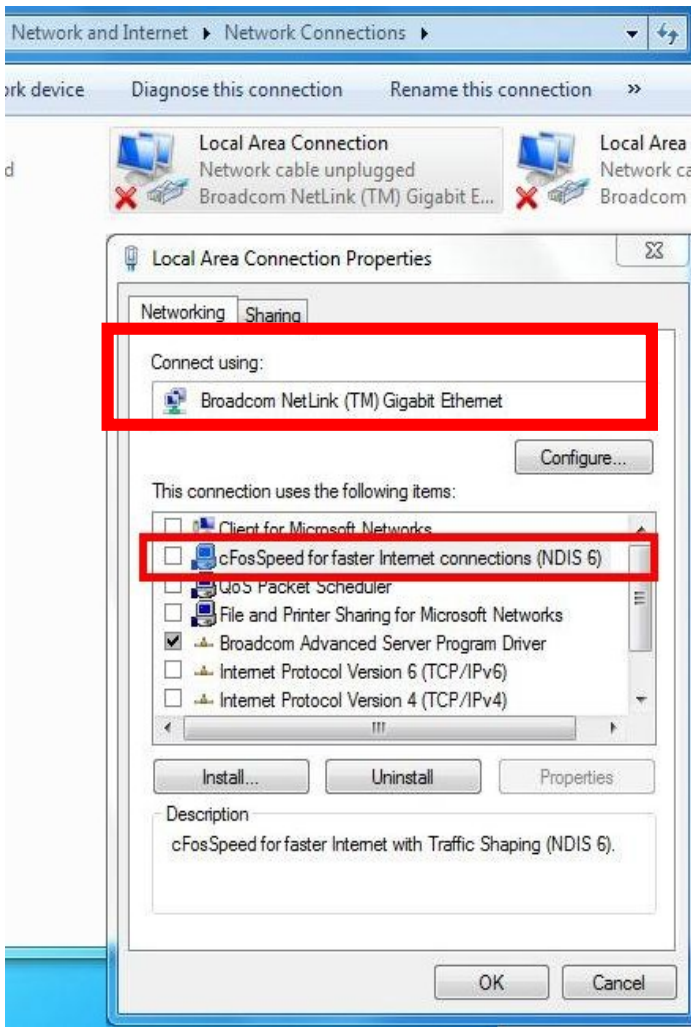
Network and Internet ▸ Network Connections ▸

rk device Diagnose this connection Rename this connection »

d

Local Area Connection
Network cable unplugged
Broadcom NetLink (TM) Gigabit E...

Local Area
Network ca
Broadcom

Local Area Connection Properties

Networking Sharing

Connect using:

Broadcom NetLink (TM) Gigabit Ethernet

Configure...

This connection uses the following items:

Client for Microsoft Networks
cFosSpeed for faster Internet connections (NDIS 6)
QoS Packet Scheduler
File and Printer Sharing for Microsoft Networks
Broadcom Advanced Server Program Driver
Internet Protocol Version 6 (TCP/IPv6)
Internet Protocol Version 4 (TCP/IPv4)

Install... Uninstall Properties

Description

cFosSpeed for faster Internet with Traffic Shaping (NDIS 6).

OK Cancel